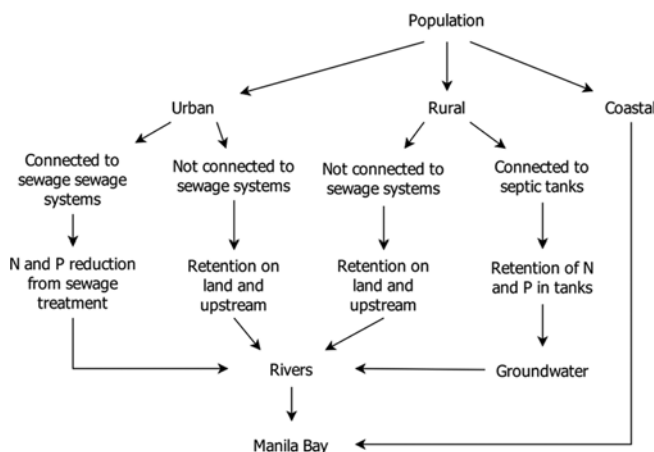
Population

Urban

Rural

Coastal

Connected to sewage sewage systems

Not connected to sewage systems

Not connected to sewage systems

Connected to septic tanks

N and P reduction from sewage treatment

Retention on land and upstream

Retention on land and upstream

Retention of N and P in tanks

Rivers

Groundwater

Manila Bay